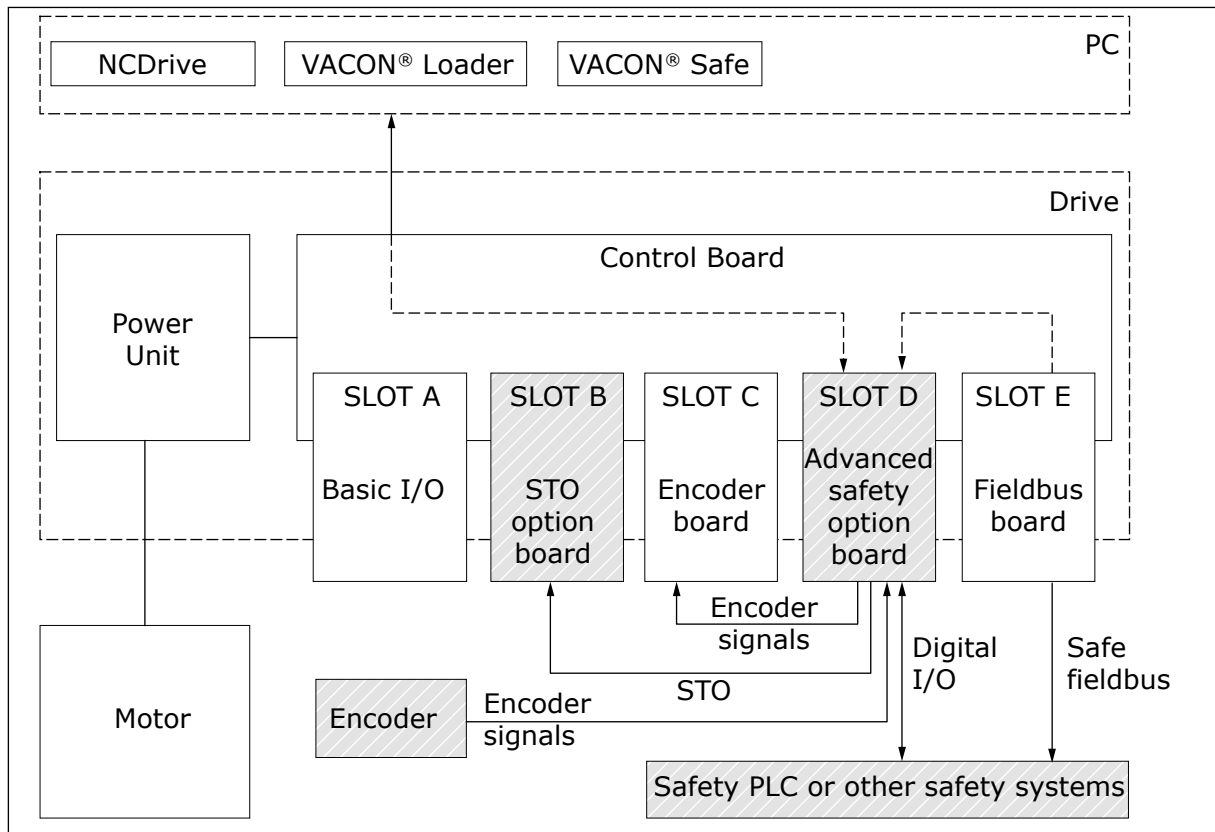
NCDrive

VACON® Loader

VACON® Safe

PC

Drive

Control Board

Power Unit

SLOT A

Basic I/O

SLOT B

STO option board

SLOT C

Encoder board

SLOT D

Advanced safety option board

SLOT E

Fieldbus board

Encoder signals

Digital I/O

Safe fieldbus

STO

Motor

Encoder

Encoder signals

Safety PLC or other safety systems